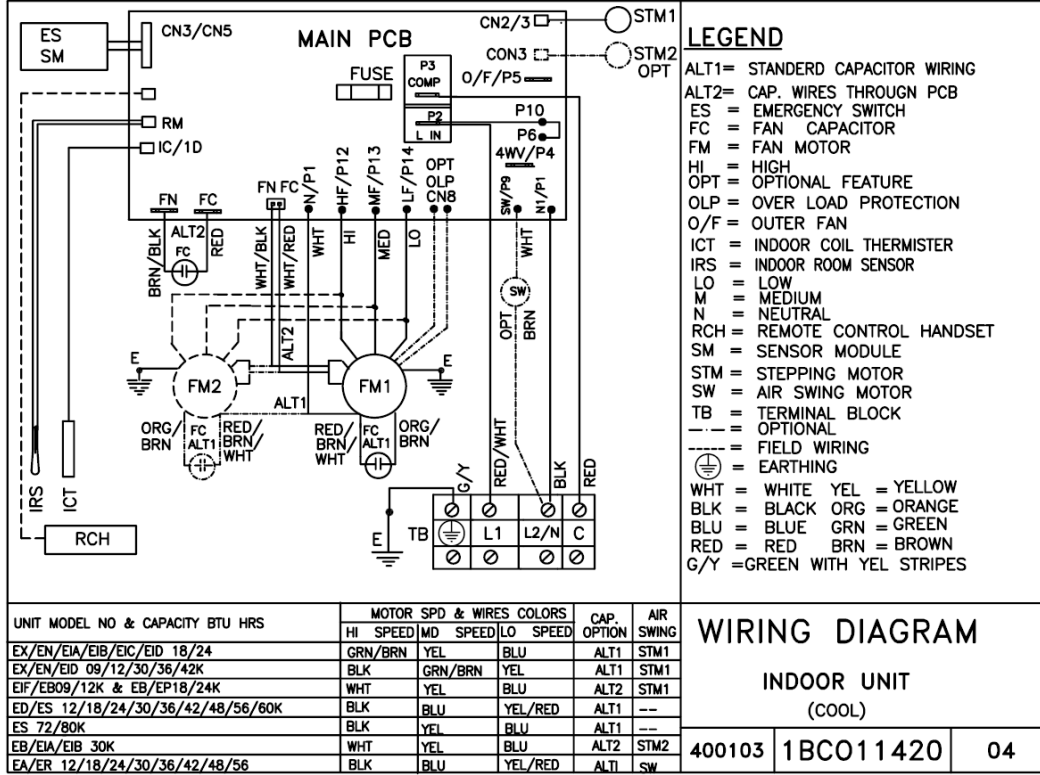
ES
SM
CN3/CN5
MAIN PCB
CN2/3
STM1
CON3
STM2
OPT
FUSE
P3
COMP
O/F/P5
RM
IC/1D
P2
L IN
P10
P6
4WV/P4
FN FC
N/P1
HF/P12
MF/P13
LF/P14
OPT
OLP
CN8
SW/P9
N1/P1
FN
FC
ALT2
FC
BRN/BLK
RED
WHT/BLK
WHT/RED
WHT
HI
MED
LO
WHT
SW
OPT
BRN
ALT2
E
FM2
FM1
E
ALT1
ORG/BRN
FC
ALT1
RED/BRN/WHT
RED/BRN/WHT
FC
ALT1
ORG/BRN
RED/WHT
BLK
RED
G/Y
IRS
ICT
TB
L1
L2/N
C
E
RCH

LEGEND
ALT1= STANDERD CAPACITOR WIRING
ALT2= CAP. WIRES THROUGN PCB
ES = EMERGENCY SWITCH
FC = FAN CAPACITOR
FM = FAN MOTOR
HI = HIGH
OPT = OPTIONAL FEATURE
OLP = OVER LOAD PROTECTION
O/F = OUTER FAN
ICT = INDOOR COIL THERMISTER
IRS = INDOOR ROOM SENSOR
LO = LOW
M = MEDIUM
N = NEUTRAL
RCH = REMOTE CONTROL HANDSET
SM = SENSOR MODULE
STM = STEPPING MOTOR
SW = AIR SWING MOTOR
TB = TERMINAL BLOCK
—·— = OPTIONAL
----- = FIELD WIRING
= EARTHING
WHT = WHITE YEL = YELLOW
BLK = BLACK ORG = ORANGE
BLU = BLUE GRN = GREEN
RED = RED BRN = BROWN
G/Y =GREEN WITH YEL STRIPES

| UNIT MODEL NO & CAPACITY BTU HRS | MOTOR SPD & WIRES COLORS HI SPEED | MD SPEED | LO SPEED | CAP. OPTION | AIR SWING |
|---|---|---|---|---|---|
| EX/EN/EIA/EIB/EIC/EID 18/24 | GRN/BRN | YEL | BLU | ALT1 | STM1 |
| EX/EN/EID 09/12/30/36/42K | BLK | GRN/BRN | YEL | ALT1 | STM1 |
| EIF/EB09/12K & EB/EP18/24K | WHT | YEL | BLU | ALT2 | STM1 |
| ED/ES 12/18/24/30/36/42/48/56/60K | BLK | BLU | YEL/RED | ALT1 | -- |
| ES 72/80K | BLK | YEL | BLU | ALT1 | -- |
| EB/EIA/EIB 30K | WHT | YEL | BLU | ALT2 | STM2 |
| EA/ER 12/18/24/30/36/42/48/56 | BLK | BLU | YEL/RED | ALT1 | SW |

WIRING DIAGRAM
INDOOR UNIT
(COOL)
400103 1BCO11420 04